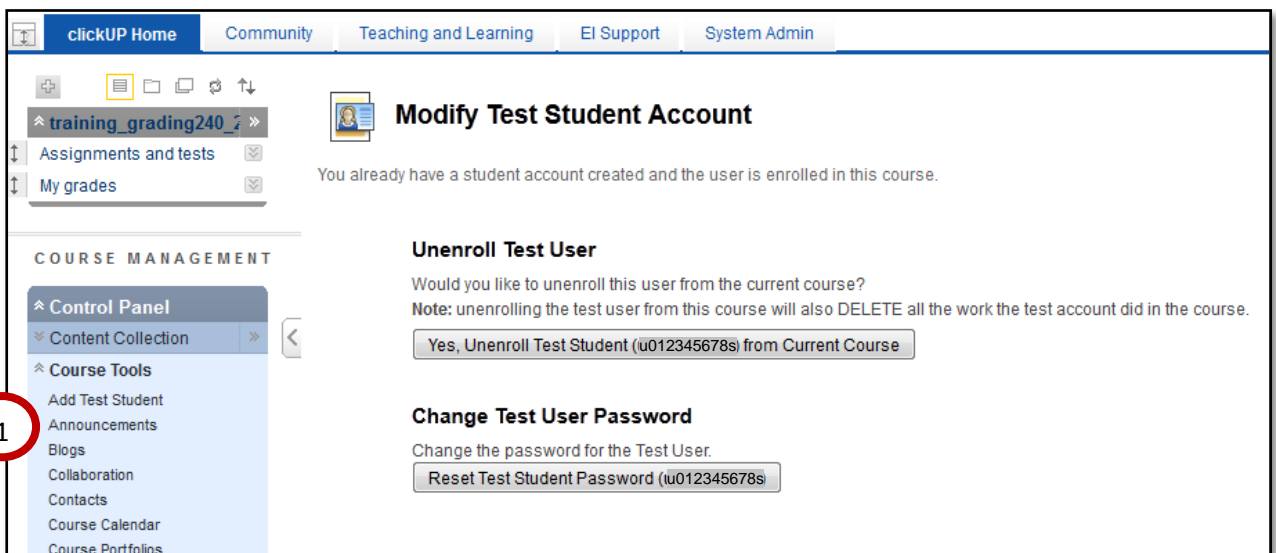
clickUP Home | Community | Teaching and Learning | EI Support | System Admin

training_grading240_2
Assignments and tests
My grades

COURSE MANAGEMENT

Control Panel
Content Collection
Course Tools
Add Test Student
Announcements
Blogs
Collaboration
Contacts
Course Calendar
Course Portfolios

1

Modify Test Student Account

You already have a student account created and the user is enrolled in this course.

Unenroll Test User

Would you like to unenroll this user from the current course?
Note: unenrolling the test user from this course will also DELETE all the work the test account did in the course.

Yes, Unenroll Test Student (u012345678s) from Current Course

Change Test User Password

Change the password for the Test User.

Reset Test Student Password (u012345678s)